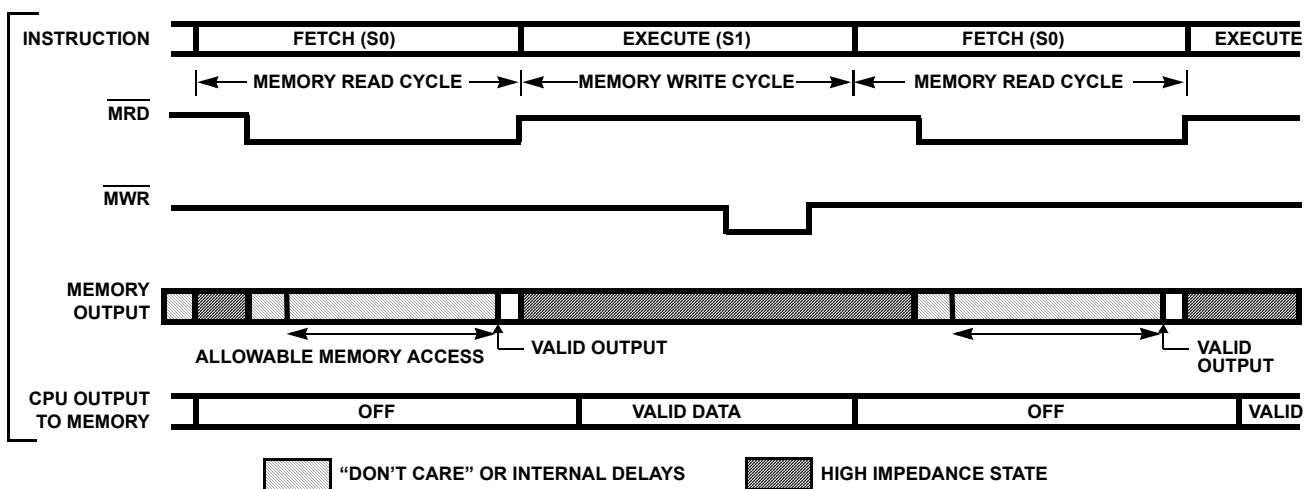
INSTRUCTION
FETCH (S0)
EXECUTE (S1)
FETCH (S0)
EXECUTE

MEMORY READ CYCLE
MEMORY WRITE CYCLE
MEMORY READ CYCLE

$\overline{MRD}$

$\overline{MWR}$

MEMORY OUTPUT

ALLOWABLE MEMORY ACCESS
VALID OUTPUT
VALID OUTPUT

CPU OUTPUT TO MEMORY
OFF
VALID DATA
OFF
VALID

"DON'T CARE" OR INTERNAL DELAYS
HIGH IMPEDANCE STATE